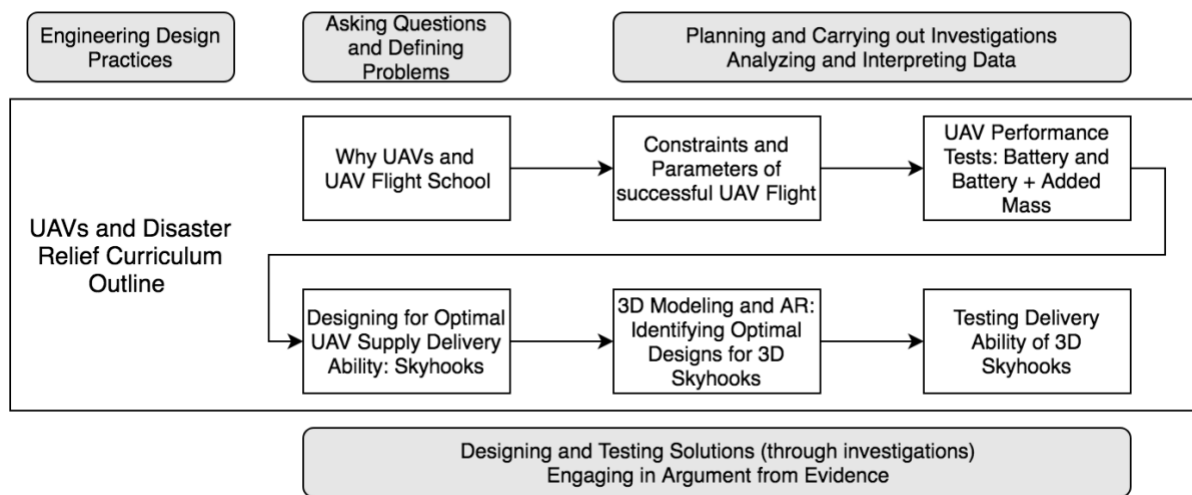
Engineering Design Practices

Asking Questions and Defining Problems

Planning and Carrying out Investigations
Analyzing and Interpreting Data

UAVs and Disaster Relief Curriculum Outline

Why UAVs and UAV Flight School

Constraints and Parameters of successful UAV Flight

UAV Performance Tests: Battery and Battery + Added Mass

Designing for Optimal UAV Supply Delivery Ability: Skyhooks

3D Modeling and AR: Identifying Optimal Designs for 3D Skyhooks

Testing Delivery Ability of 3D Skyhooks

Designing and Testing Solutions (through investigations)
Engaging in Argument from Evidence